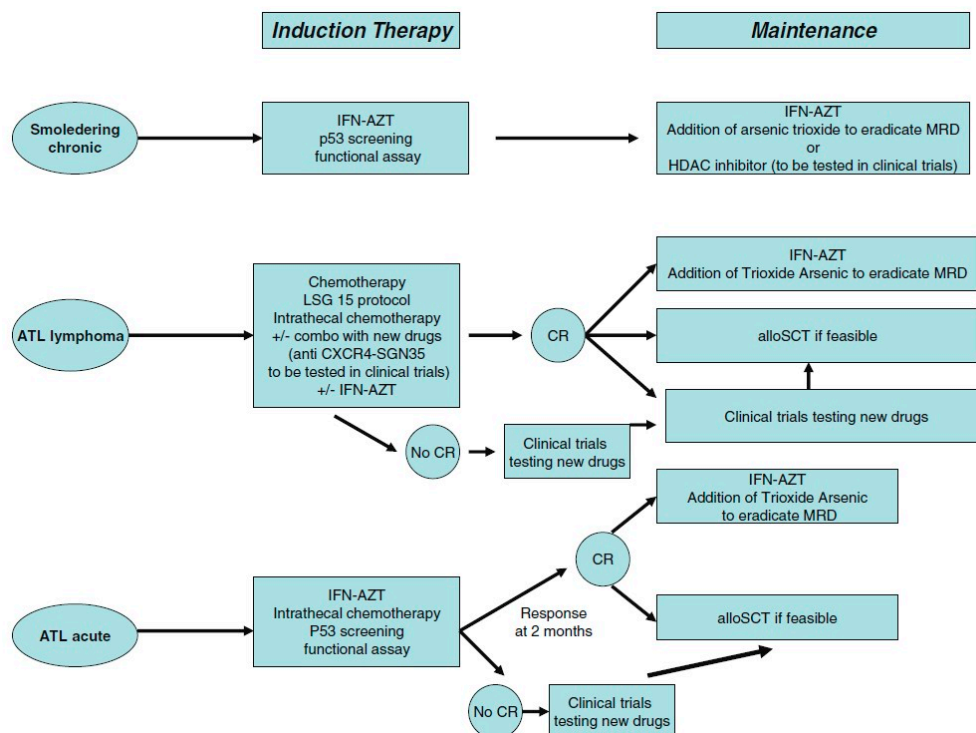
Induction Therapy

Maintenance

Smoledering chronic

IFN-AZT
p53 screening
functional assay

IFN-AZT
Addition of arsenic trioxide to eradicate MRD
or
HDAC inhibitor (to be tested in clinical trials)

ATL lymphoma

Chemotherapy
LSG 15 protocol
Intrathecal chemotherapy
+/- combo with new drugs
(anti CXCR4-SGN35
to be tested in clinical trials)
+/- IFN-AZT

CR

IFN-AZT
Addition of Trioxide Arsenic to eradicate MRD

alloSCT if feasible

Clinical trials testing new drugs

No CR

Clinical trials testing new drugs

IFN-AZT
Addition of Trioxide Arsenic
to eradicate MRD

CR

ATL acute

IFN-AZT
Intrathecal chemotherapy
P53 screening
functional assay

Response at 2 months

alloSCT if feasible

No CR

Clinical trials testing new drugs